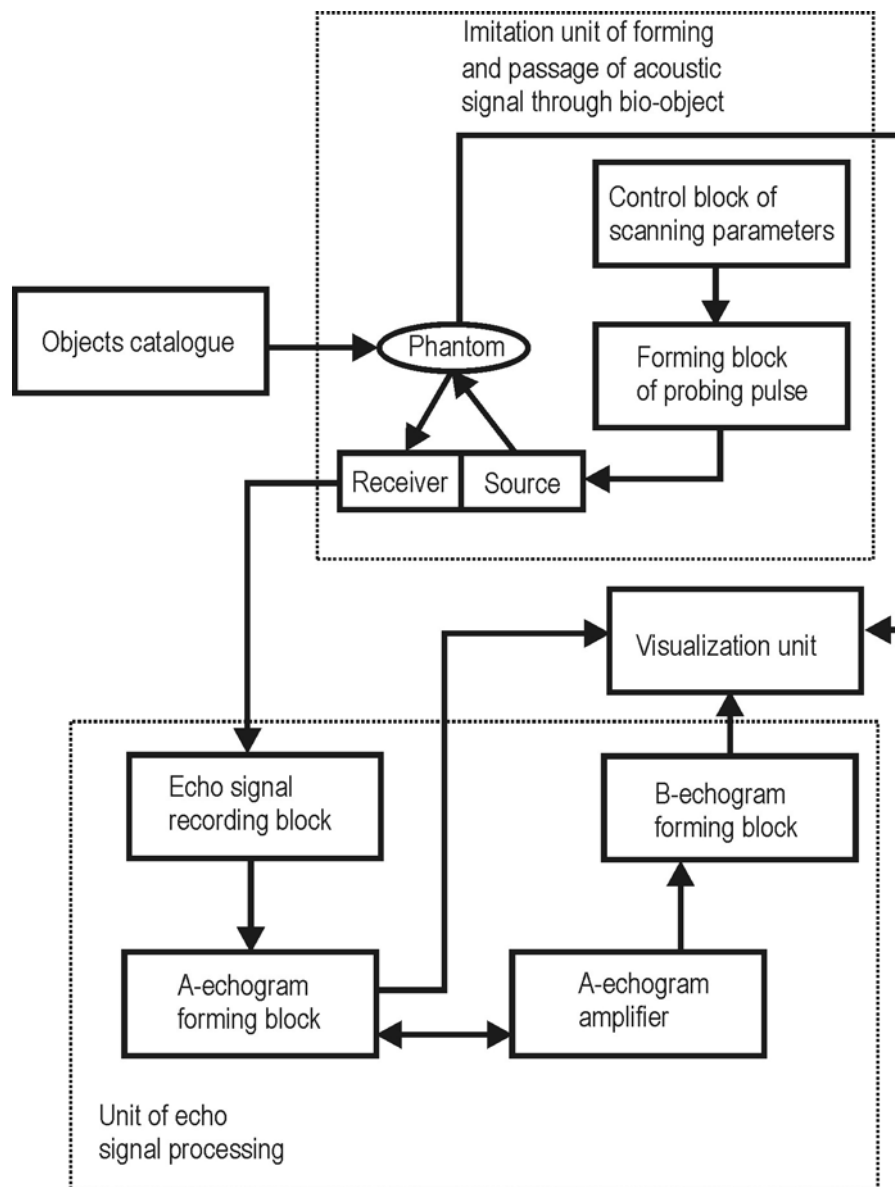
Imitation unit of forming and passage of acoustic signal through bio-object

Control block of scanning parameters

Objects catalogue

Phantom

Forming block of probing pulse

Receiver

Source

Visualization unit

Echo signal recording block

B-echogram forming block

A-echogram forming block

A-echogram amplifier

Unit of echo signal processing